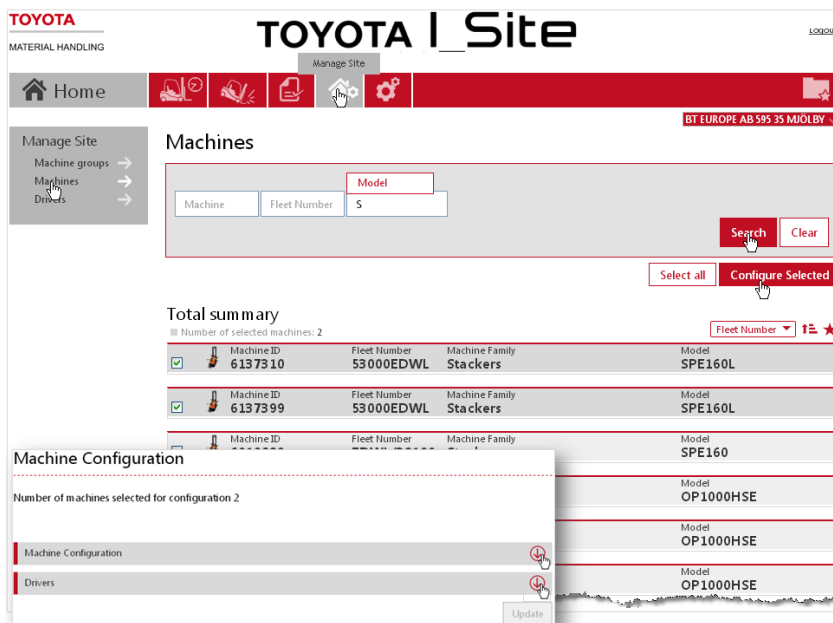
TOYOTA
MATERIAL HANDLING

TOYOTA I_Site

Logou

Manage Site

Home

BT EUROPE AB 595 35 MJÖLBY

Manage Site
Machine groups
Machines
Drivers

Machines

Machine
Fleet Number
Model
S

Search
Clear

Select all
Configure Selected

Total summary
Number of selected machines: 2

Fleet Number

| | Machine ID | Fleet Number | Machine Family | Model |
|---|---|---|---|---|
| ☑ | 6137310 | 53000EDWL | Stackers | SPE160L |
| ☑ | 6137399 | 53000EDWL | Stackers | SPE160L |
| | Machine ID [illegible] | Fleet Number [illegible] | Machine Family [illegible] | SPE160 |
| | | | | OP1000HSE |
| | | | | OP1000HSE |
| | | | | OP1000HSE |

Machine Configuration

Number of machines selected for configuration 2

Machine Configuration

Drivers

Update